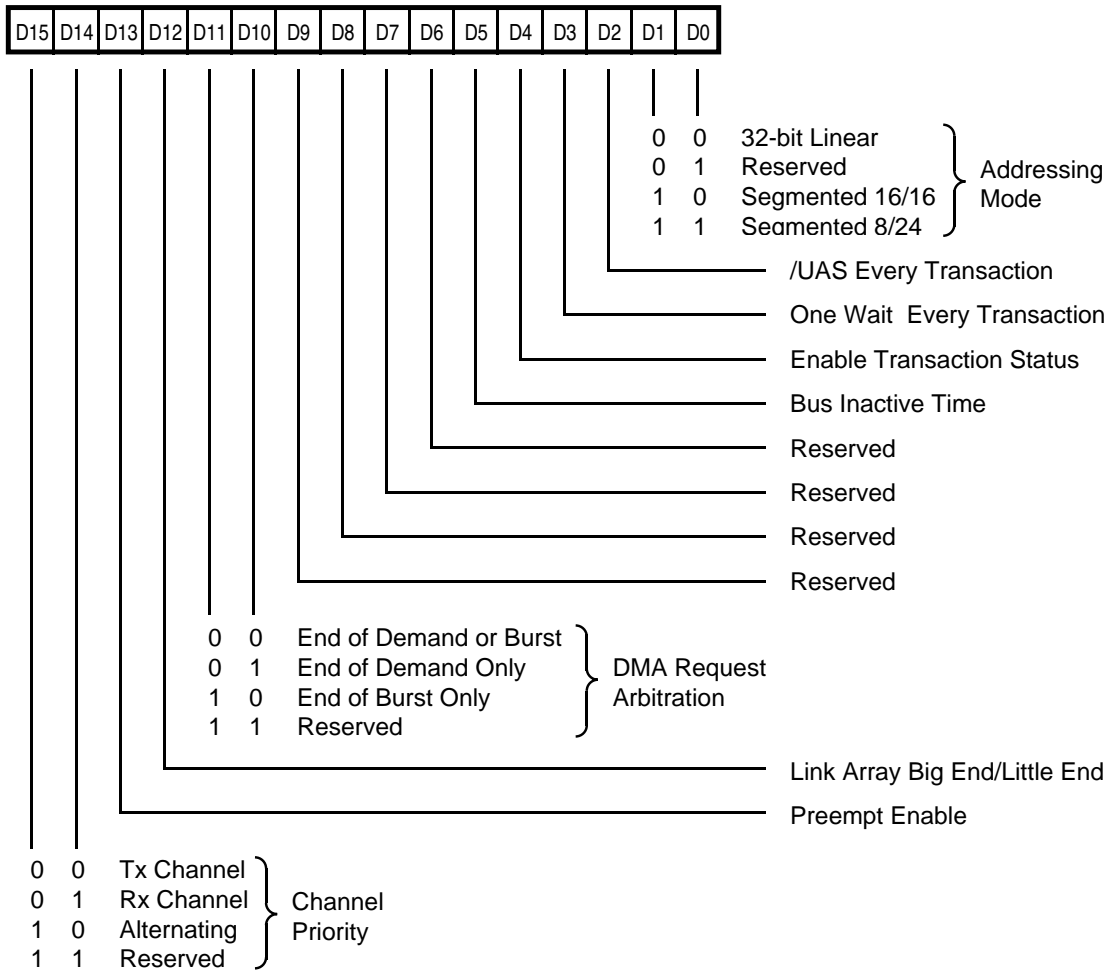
| D15 | D14 | D13 | D12 | D11 | D10 | D9 | D8 | D7 | D6 | D5 | D4 | D3 | D2 | D1 | D0 |
|---|---|---|---|---|---|---|---|---|---|---|---|---|---|---|---|

0 0 32-bit Linear
0 1 Reserved
1 0 Segmented 16/16
1 1 Segmented 8/24
Addressing Mode

/UAS Every Transaction

One Wait Every Transaction

Enable Transaction Status

Bus Inactive Time

Reserved

Reserved

Reserved

Reserved

0 0 End of Demand or Burst
0 1 End of Demand Only
1 0 End of Burst Only
1 1 Reserved
DMA Request Arbitration

Link Array Big End/Little End

Preempt Enable

0 0 Tx Channel
0 1 Rx Channel
1 0 Alternating
1 1 Reserved
Channel Priority